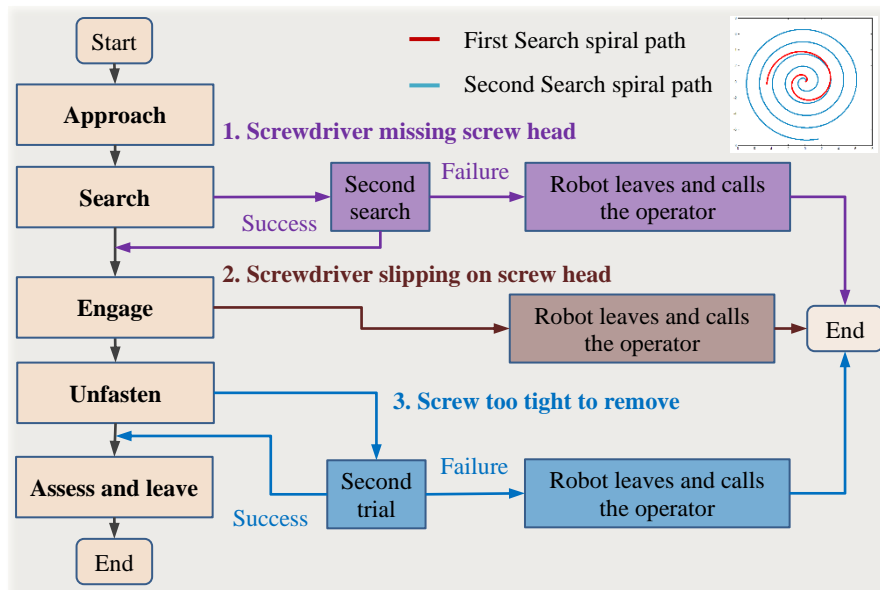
Start

Approach

Search

Engage

Unfasten

Assess and leave

End

First Search spiral path

Second Search spiral path

1. Screwdriver missing screw head

Second search

Failure

Robot leaves and calls the operator

Success

2. Screwdriver slipping on screw head

Robot leaves and calls the operator

End

3. Screw too tight to remove

Second trial

Failure

Robot leaves and calls the operator

Success